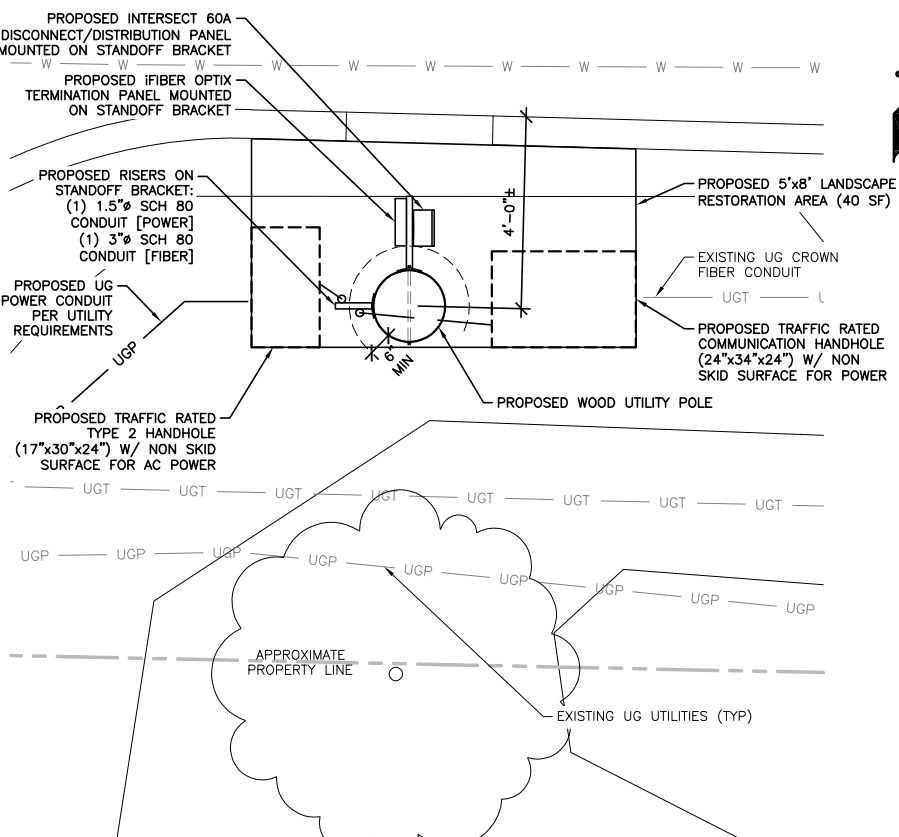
PROPOSED INTERSECT 60A DISCONNECT/DISTRIBUTION PANEL MOUNTED ON STANDOFF BRACKET

W — W — W — W — W — W — W — W — W — W

PROPOSED iFIBER OPTIX TERMINATION PANEL MOUNTED ON STANDOFF BRACKET

PROPOSED RISERS ON STANDOFF BRACKET:
(1) 1.5"ø SCH 80 CONDUIT [POWER]
(1) 3"ø SCH 80 CONDUIT [FIBER]

4'-0"±

PROPOSED 5'x8' LANDSCAPE RESTORATION AREA (40 SF)

EXISTING UG CROWN FIBER CONDUIT

UGT — U

PROPOSED UG POWER CONDUIT PER UTILITY REQUIREMENTS

UGP

6" MIN

PROPOSED TRAFFIC RATED COMMUNICATION HANDHOLE (24"x34"x24") W/ NON SKID SURFACE FOR POWER

PROPOSED WOOD UTILITY POLE

PROPOSED TRAFFIC RATED TYPE 2 HANDHOLE (17"x30"x24") W/ NON SKID SURFACE FOR AC POWER

UGT — UGT — UGT — UGT — UGT — UGT — UGT — UGT

UGP — UGP — UGP — UGP — UGP — UGP — UGP — UGP — UGP

APPROXIMATE PROPERTY LINE

EXISTING UG UTILITIES (TYP)